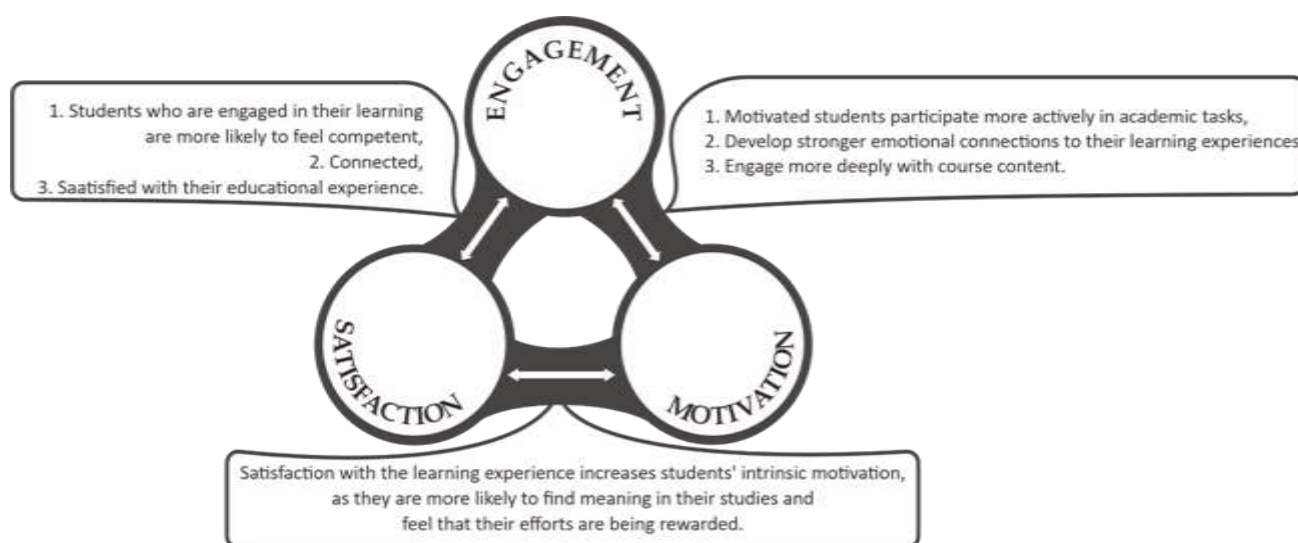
1. Students who are engaged in their learning are more likely to feel competent,
2. Connected,
3. Saatisfied with their educational experience.

ENGAGEMENT

1. Motivated students participate more actively in academic tasks,
2. Develop stronger emotional connections to their learning experiences
3. Engage more deeply with course content.

SATISFACTION

MOTIVATION

Satisfaction with the learning experience increases students' intrinsic motivation, as they are more likely to find meaning in their studies and feel that their efforts are being rewarded.